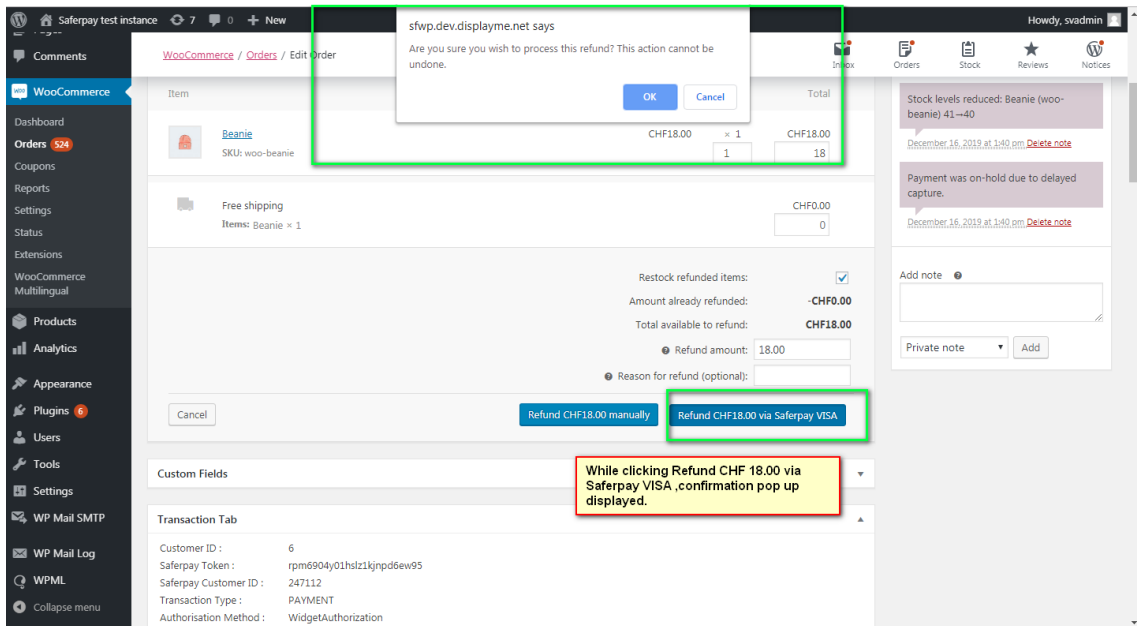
Saferpay test instance 7 0 + New
Howdy, svadmin

Comments
WooCommerce
Dashboard
Orders 524
Coupons
Reports
Settings
Status
Extensions
WooCommerce Multilingual
Products
Analytics
Appearance
Plugins 6
Users
Tools
Settings
WP Mail SMTP
WP Mail Log
WPML
Collapse menu

WooCommerce / Orders / Edit Order

Inbox Orders Stock Reviews Notices

sfwp.dev.displayme.net says
Are you sure you wish to process this refund? This action cannot be undone.
OK Cancel

Item
Total

Beanie
SKU: woo-beanie
CHF18.00 × 1 CHF18.00
1 18

Free shipping
Items: Beanie × 1
CHF0.00
0

Restock refunded items:
Amount already refunded: -CHF0.00
Total available to refund: CHF18.00
Refund amount: 18.00
Reason for refund (optional):

Cancel
Refund CHF18.00 manually
Refund CHF18.00 via Saferpay VISA

Custom Fields

While clicking Refund CHF 18.00 via Saferpay VISA ,confirmation pop up displayed.

Transaction Tab

Customer ID : 6
Saferpay Token : rpm6904y01hslz1kjnpd6ew95
Saferpay Customer ID : 247112
Transaction Type : PAYMENT
Authorisation Method : WidgetAuthorization

Stock levels reduced: Beanie (woo-beanie) 41→40
December 16, 2019 at 1:40 pm Delete note

Payment was on-hold due to delayed capture.
December 16, 2019 at 1:40 pm Delete note

Add note
Private note
Add